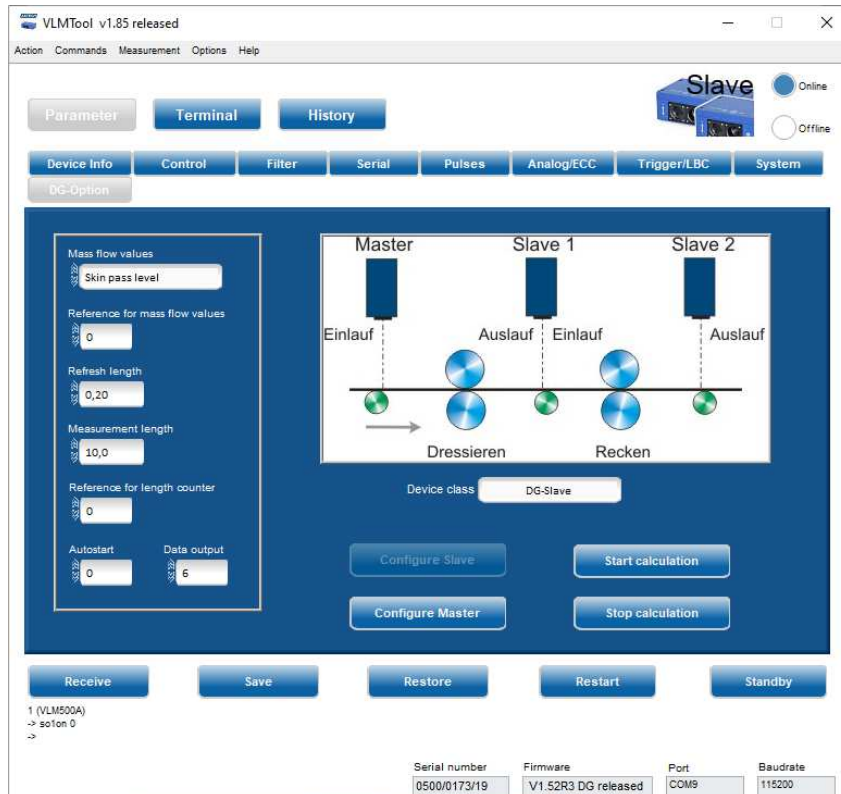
VLMTool v1.85 released

Action Commands Measurement Options Help

Slave

Online

Offline

Parameter Terminal History

Device Info Control Filter Serial Pulses Analog/ECC Trigger/LBC System

DG-Option

Mass flow values
Skin pass level

Reference for mass flow values
0

Refresh length
0,20

Measurement length
10,0

Reference for length counter
0

Autostart
0

Data output
6

Master Slave 1 Slave 2

Einlauf Auslauf Einlauf Auslauf

Dressieren Recken

Device class DG-Slave

Configure Slave

Start calculation

Configure Master

Stop calculation

Receive Save Restore Restart Standby

1 (VLM500A)
-> so1on 0
->

| Serial number | Firmware | Port | Baudrate |
|---|---|---|---|
| 0500/0173/19 | V1.52R3 DG released | COM9 | 115200 |